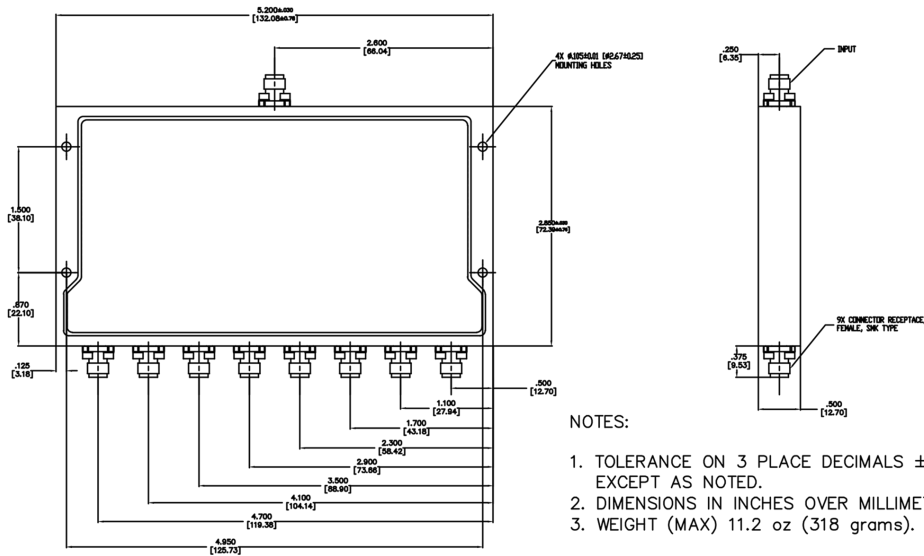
5.200±.030
[132.08±0.76]

2.600
[66.04]

4X Ø.105±0.01 [Ø2.67±0.25]
MOUNTING HOLES

.250
[6.35]

INPUT

1.500
[38.10]

2.850±.030
[72.39±0.76]

.870
[22.10]

9X CONNECTOR RECEPTACLE
FEMALE, SMK TYPE

.125
[3.18]

.375
[9.53]

.500
[12.70]

.500
[12.70]

1.100
[27.94]

1.700
[43.18]

2.300
[58.42]

2.900
[73.66]

3.500
[88.90]

4.100
[104.14]

4.700
[119.38]

4.950
[125.73]

NOTES:

1. TOLERANCE ON 3 PLACE DECIMALS ± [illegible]
EXCEPT AS NOTED.
2. DIMENSIONS IN INCHES OVER MILLIMET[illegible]
3. WEIGHT (MAX) 11.2 oz (318 grams).